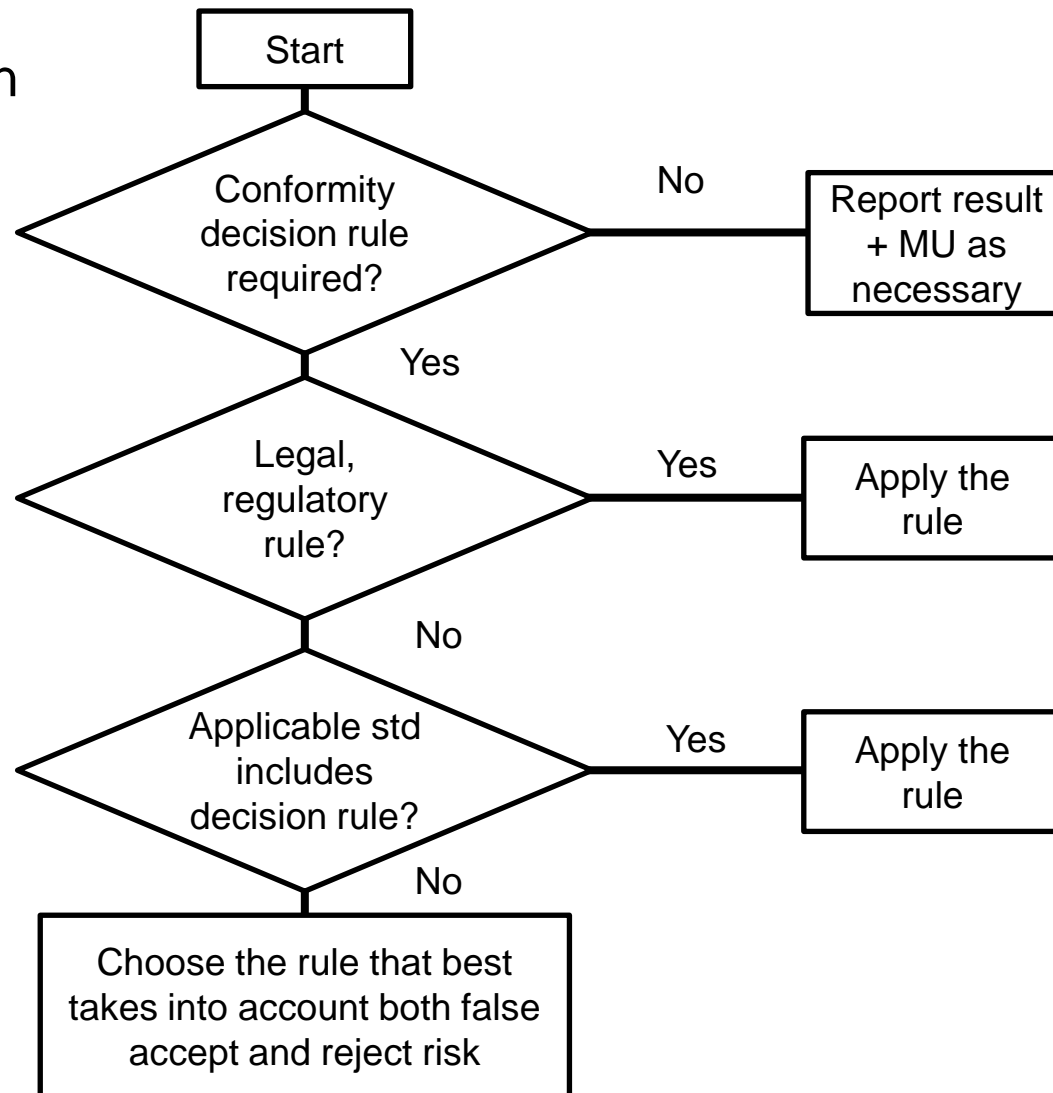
n

Start

Conformity decision rule required?

No

Report result + MU as necessary

Yes

Legal, regulatory rule?

Yes

Apply the rule

No

Applicable std includes decision rule?

Yes

Apply the rule

No

Choose the rule that best takes into account both false accept and reject risk